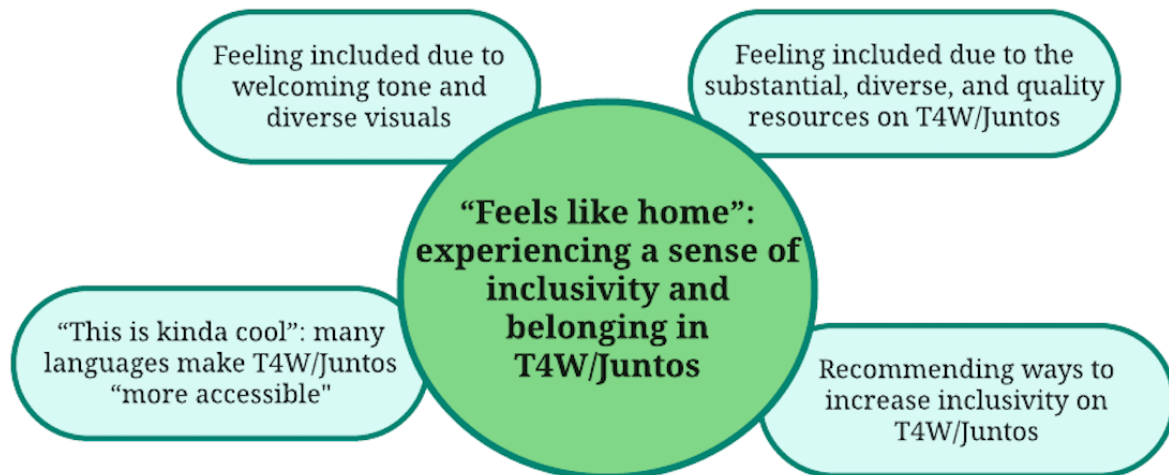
Feeling included due to welcoming tone and diverse visuals

Feeling included due to the substantial, diverse, and quality resources on T4W/Juntos

“Feels like home”: experiencing a sense of inclusivity and belonging in T4W/Juntos

“This is kinda cool”: many languages make T4W/Juntos “more accessible"

Recommending ways to increase inclusivity on T4W/Juntos